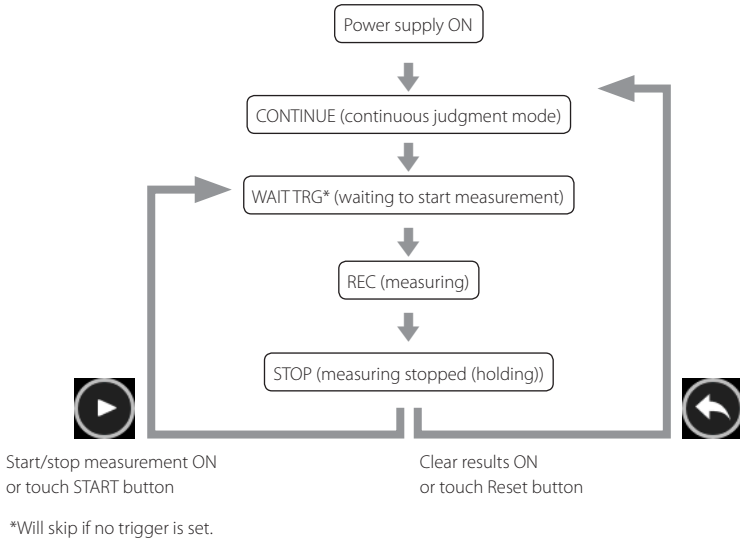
Power supply ON

CONTINUE (continuous judgment mode)

WAIT TRG* (waiting to start measurement)

REC (measuring)

STOP (measuring stopped (holding))

Start/stop measurement ON or touch START button

Clear results ON or touch Reset button

*Will skip if no trigger is set.